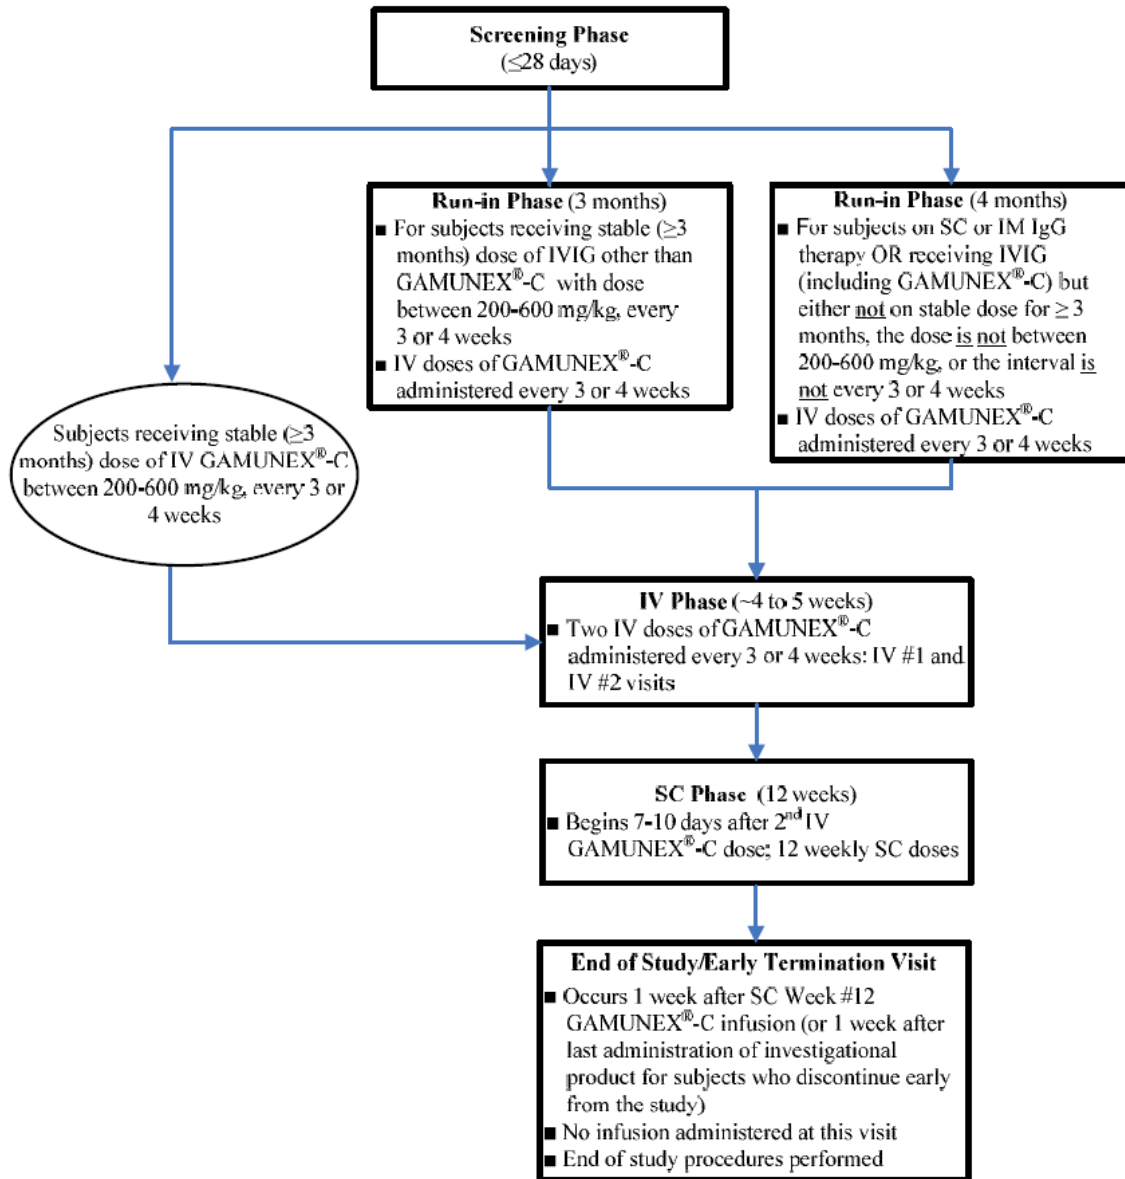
**Screening Phase**
($\leq$28 days)

**Run-in Phase** (3 months)
■ For subjects receiving stable ($\geq$3 months) dose of IVIG other than GAMUNEX®-C with dose between 200-600 mg/kg, every 3 or 4 weeks
■ IV doses of GAMUNEX®-C administered every 3 or 4 weeks

**Run-in Phase** (4 months)
■ For subjects on SC or IM IgG therapy OR receiving IVIG (including GAMUNEX®-C) but either not on stable dose for $\geq$ 3 months, the dose is not between 200-600 mg/kg, or the interval is not every 3 or 4 weeks
■ IV doses of GAMUNEX®-C administered every 3 or 4 weeks

Subjects receiving stable ($\geq$3 months) dose of IV GAMUNEX®-C between 200-600 mg/kg, every 3 or 4 weeks

**IV Phase** (~4 to 5 weeks)
■ Two IV doses of GAMUNEX®-C administered every 3 or 4 weeks: IV #1 and IV #2 visits

**SC Phase** (12 weeks)
■ Begins 7-10 days after 2$^{nd}$ IV GAMUNEX®-C dose; 12 weekly SC doses

**End of Study/Early Termination Visit**
■ Occurs 1 week after SC Week #12 GAMUNEX®-C infusion (or 1 week after last administration of investigational product for subjects who discontinue early from the study)
■ No infusion administered at this visit
■ End of study procedures performed